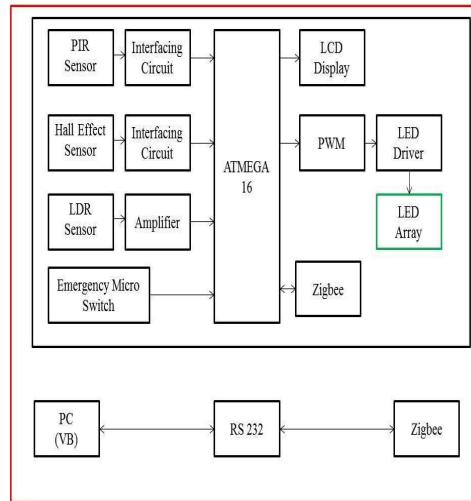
PIR Sensor

Interfacing Circuit

LCD Display

Hall Effect Sensor

Interfacing Circuit

ATMEGA 16

PWM

LED Driver

LDR Sensor

Amplifier

LED Array

Emergency Micro Switch

Zigbee

PC (VB)

RS 232

Zigbee